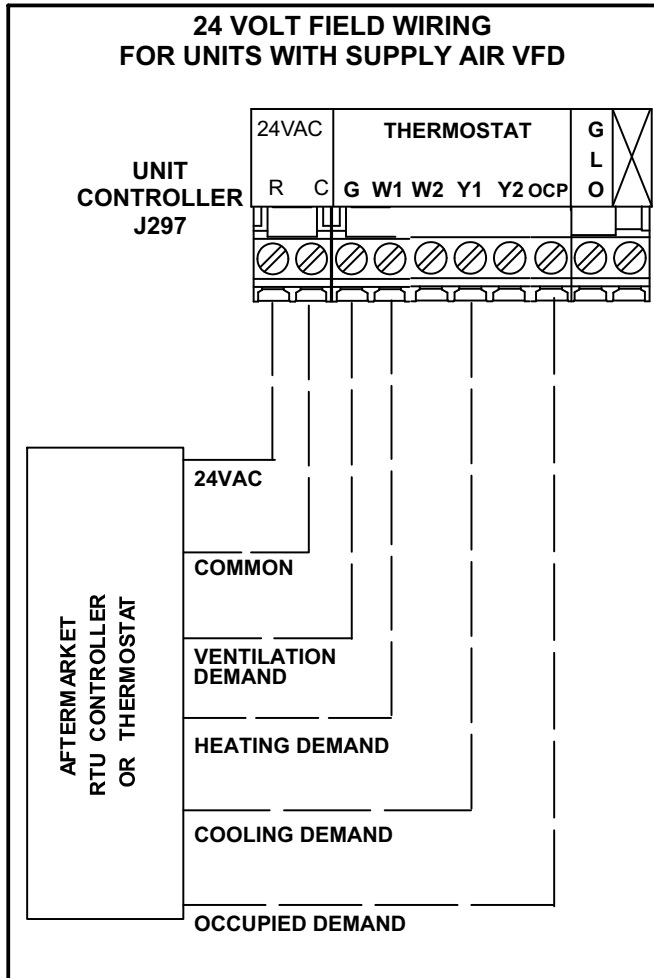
24 VOLT FIELD WIRING
FOR UNITS WITH SUPPLY AIR VFD

24VAC

R C

THERMOSTAT

G W1 W2 Y1 Y2 OCP

G
L
O

UNIT
CONTROLLER
J297

AFTERMARKET
RTU CONTROLLER
OR THERMOSTAT

24VAC

COMMON

VENTILATION
DEMAND

HEATING DEMAND

COOLING DEMAND

OCCUPIED DEMAND